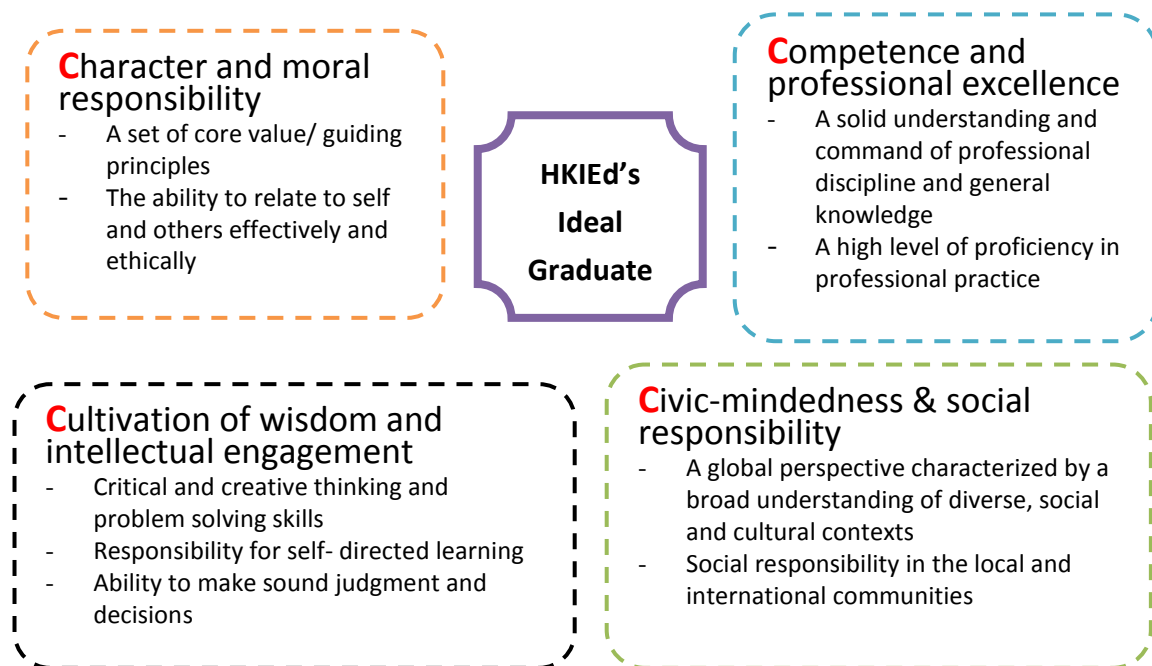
Character and moral responsibility
- A set of core value/ guiding principles
- The ability to relate to self and others effectively and ethically

HKIEd's Ideal Graduate

Competence and professional excellence
- A solid understanding and command of professional discipline and general knowledge
- A high level of proficiency in professional practice

Cultivation of wisdom and intellectual engagement
- Critical and creative thinking and problem solving skills
- Responsibility for self- directed learning
- Ability to make sound judgment and decisions

Civic-mindedness & social responsibility
- A global perspective characterized by a broad understanding of diverse, social and cultural contexts
- Social responsibility in the local and international communities